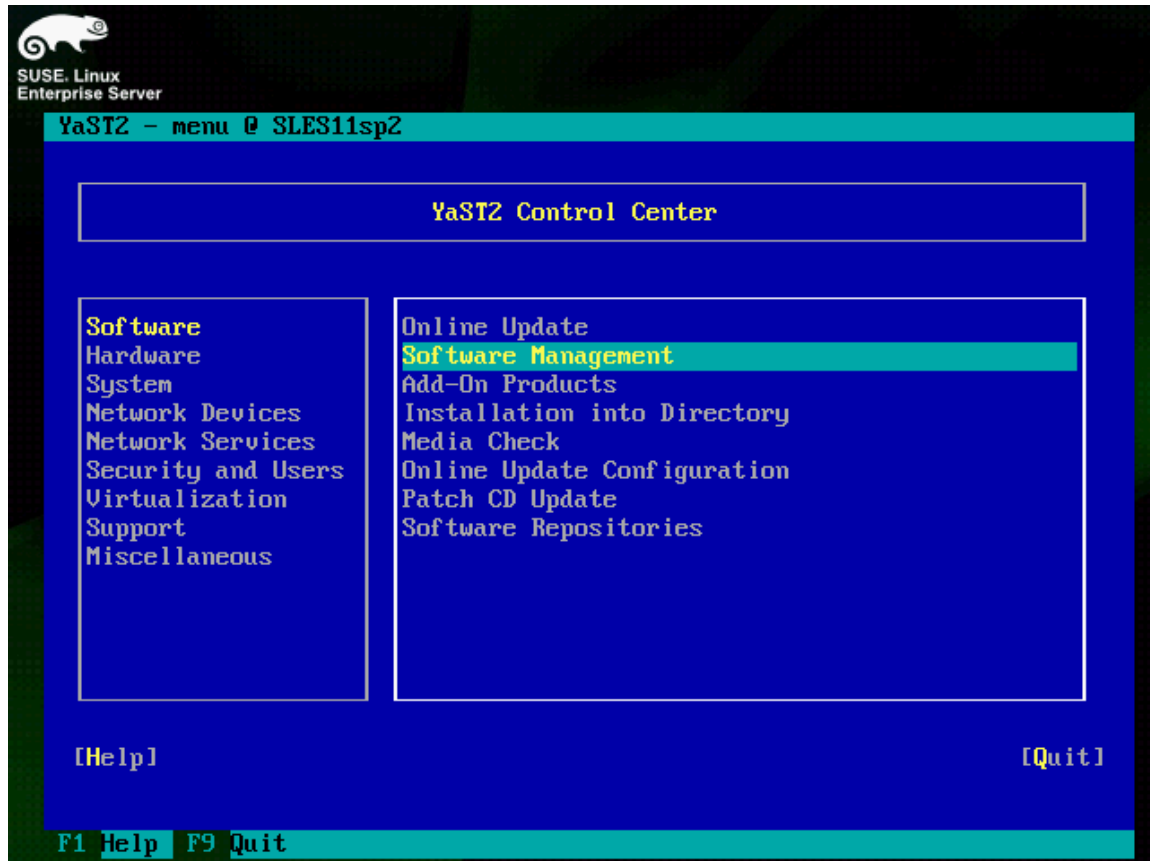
SUSE. Linux
Enterprise Server

YaST2 - menu @ SLES11sp2

YaST2 Control Center

Software
Hardware
System
Network Devices
Network Services
Security and Users
Virtualization
Support
Miscellaneous

Online Update
Software Management
Add-On Products
Installation into Directory
Media Check
Online Update Configuration
Patch CD Update
Software Repositories

[Help]

[Quit]

F1 Help F9 Quit